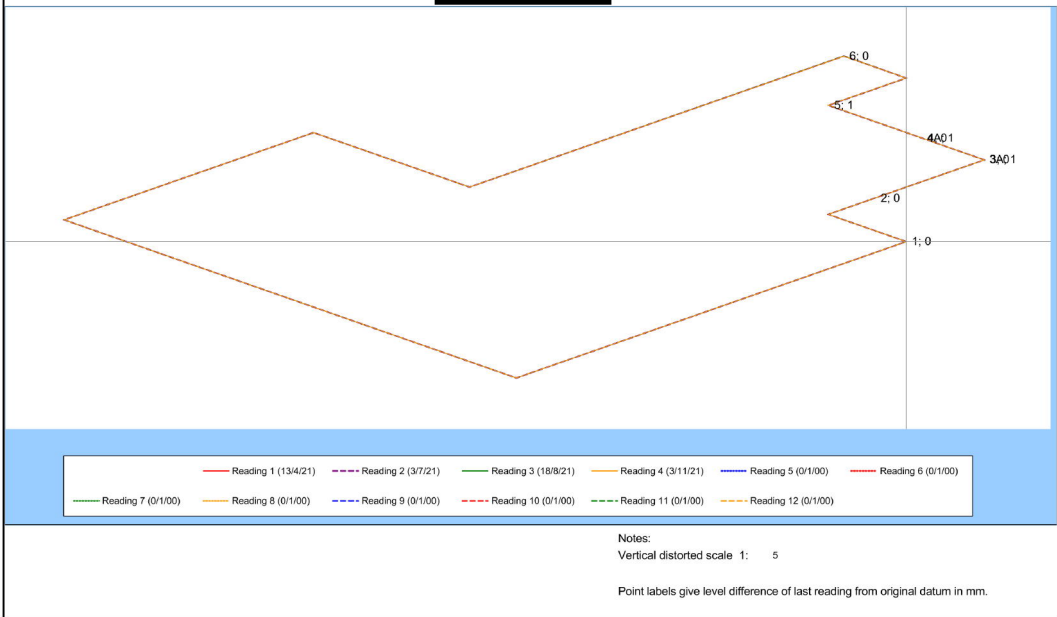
6; 0

5; 1

4A01

3A01

2; 0

1; 0

Reading 1 (13/4/21) Reading 2 (3/7/21) Reading 3 (18/8/21) Reading 4 (3/11/21) Reading 5 (0/1/00) Reading 6 (0/1/00)

Reading 7 (0/1/00) Reading 8 (0/1/00) Reading 9 (0/1/00) Reading 10 (0/1/00) Reading 11 (0/1/00) Reading 12 (0/1/00)

Notes:
Vertical distorted scale 1: 5

Point labels give level difference of last reading from original datum in mm.